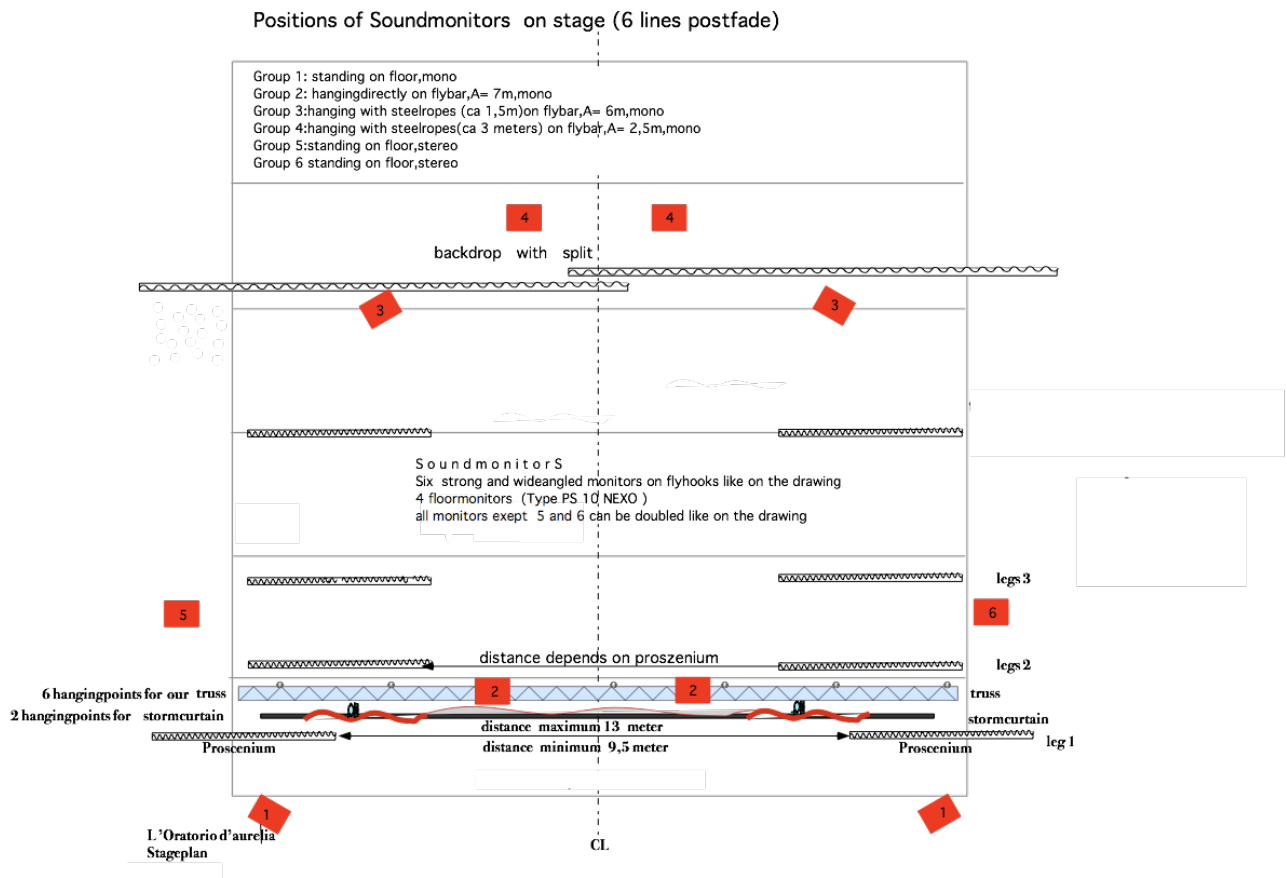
Positions of Soundmonitors on stage (6 lines postfade)

Group 1: standing on floor,mono
Group 2: hangingdirectly on flybar,A= 7m,mono
Group 3:hanging with steelropes (ca 1,5m)on flybar,A= 6m,mono
Group 4:hanging with steelropes(ca 3 meters) on flybar,A= 2,5m,mono
Group 5:standing on floor,stereo
Group 6 standing on floor,stereo

4

4

backdrop with split

3

3

S o u n d m o n i t o r S
Six strong and wideangled monitors on flyhooks like on the drawing
4 floormonitors (Type PS 10 NEXO )
all monitors exept 5 and 6 can be doubled like on the drawing

legs 3

5

6

distance depends on proszenium

legs 2

6 hangingpoints for our truss

2

2

truss

2 hangingpoints for stormcurtain

stormcurtain

distance maximum 13 meter

distance minimum 9,5 meter

Proscenium

Proscenium

leg 1

1

1

L'Oratorio d'aurelia
Stageplan

CL